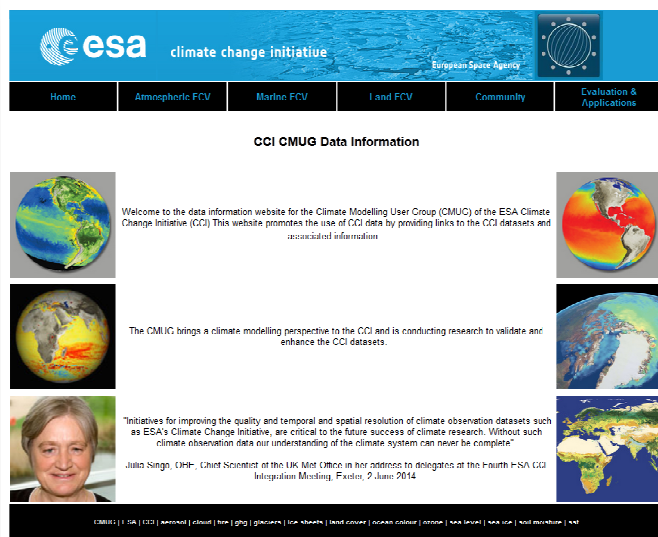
esa

climate change initiative

European Space Agency

Home | Atmospheric ECV | Marine ECV | Land ECV | Community | Evaluation & Applications

CCI CMUG Data Information

Welcome to the data information website for the Climate Modelling User Group (CMUG) of the ESA Climate Change Initiative (CCI) This website promotes the use of CCI data by providing links to the CCI datasets and associated information

The CMUG brings a climate modelling perspective to the CCI and is conducting research to validate and enhance the CCI datasets.

"Initiatives for improving the quality and temporal and spatial resolution of climate observation datasets such as ESA's Climate Change Initiative, are critical to the future success of climate research. Without such climate observation data our understanding of the climate system can never be complete"

Julia Slingo, OBE, Chief Scientist of the UK Met Office in her address to delegates at the Fourth ESA CCI Integration Meeting, Exeter, 2 June 2014

CMUG | ESA | CCI | aerosol | cloud | fire | ghg | glaciers | ice sheets | land cover | ocean colour | ozone | sea level | sea ice | soil moisture | sst